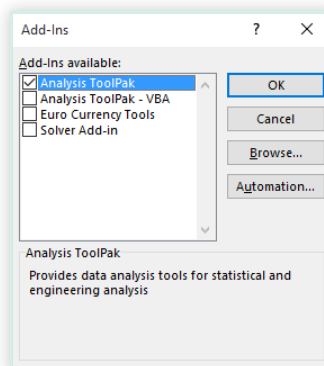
Add-Ins ? ×

Add-Ins available:

Analysis ToolPak
Analysis ToolPak - VBA
Euro Currency Tools
Solver Add-in

OK
Cancel
Browse...
Automation...

Analysis ToolPak

Provides data analysis tools for statistical and engineering analysis